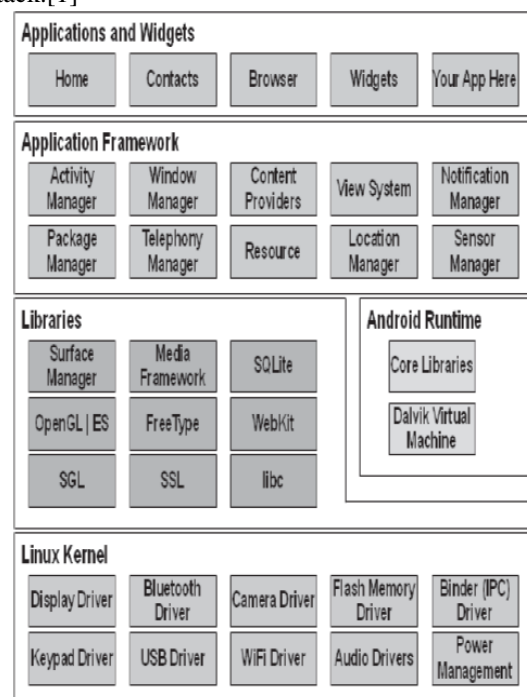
stack.[1]

Applications and Widgets

Home

Contacts

Browser

Widgets

Your App Here

Application Framework

Activity Manager

Window Manager

Content Providers

View System

Notification Manager

Package Manager

Telephony Manager

Resource

Location Manager

Sensor Manager

Libraries

Surface Manager

Media Framework

SQLite

OpenGL | ES

FreeType

WebKit

SGL

SSL

libc

Android Runtime

Core Libraries

Dalvik Virtual Machine

Linux Kernel

Display Driver

Bluetooth Driver

Camera Driver

Flash Memory Driver

Binder (IPC) Driver

Keypad Driver

USB Driver

WiFi Driver

Audio Drivers

Power Management